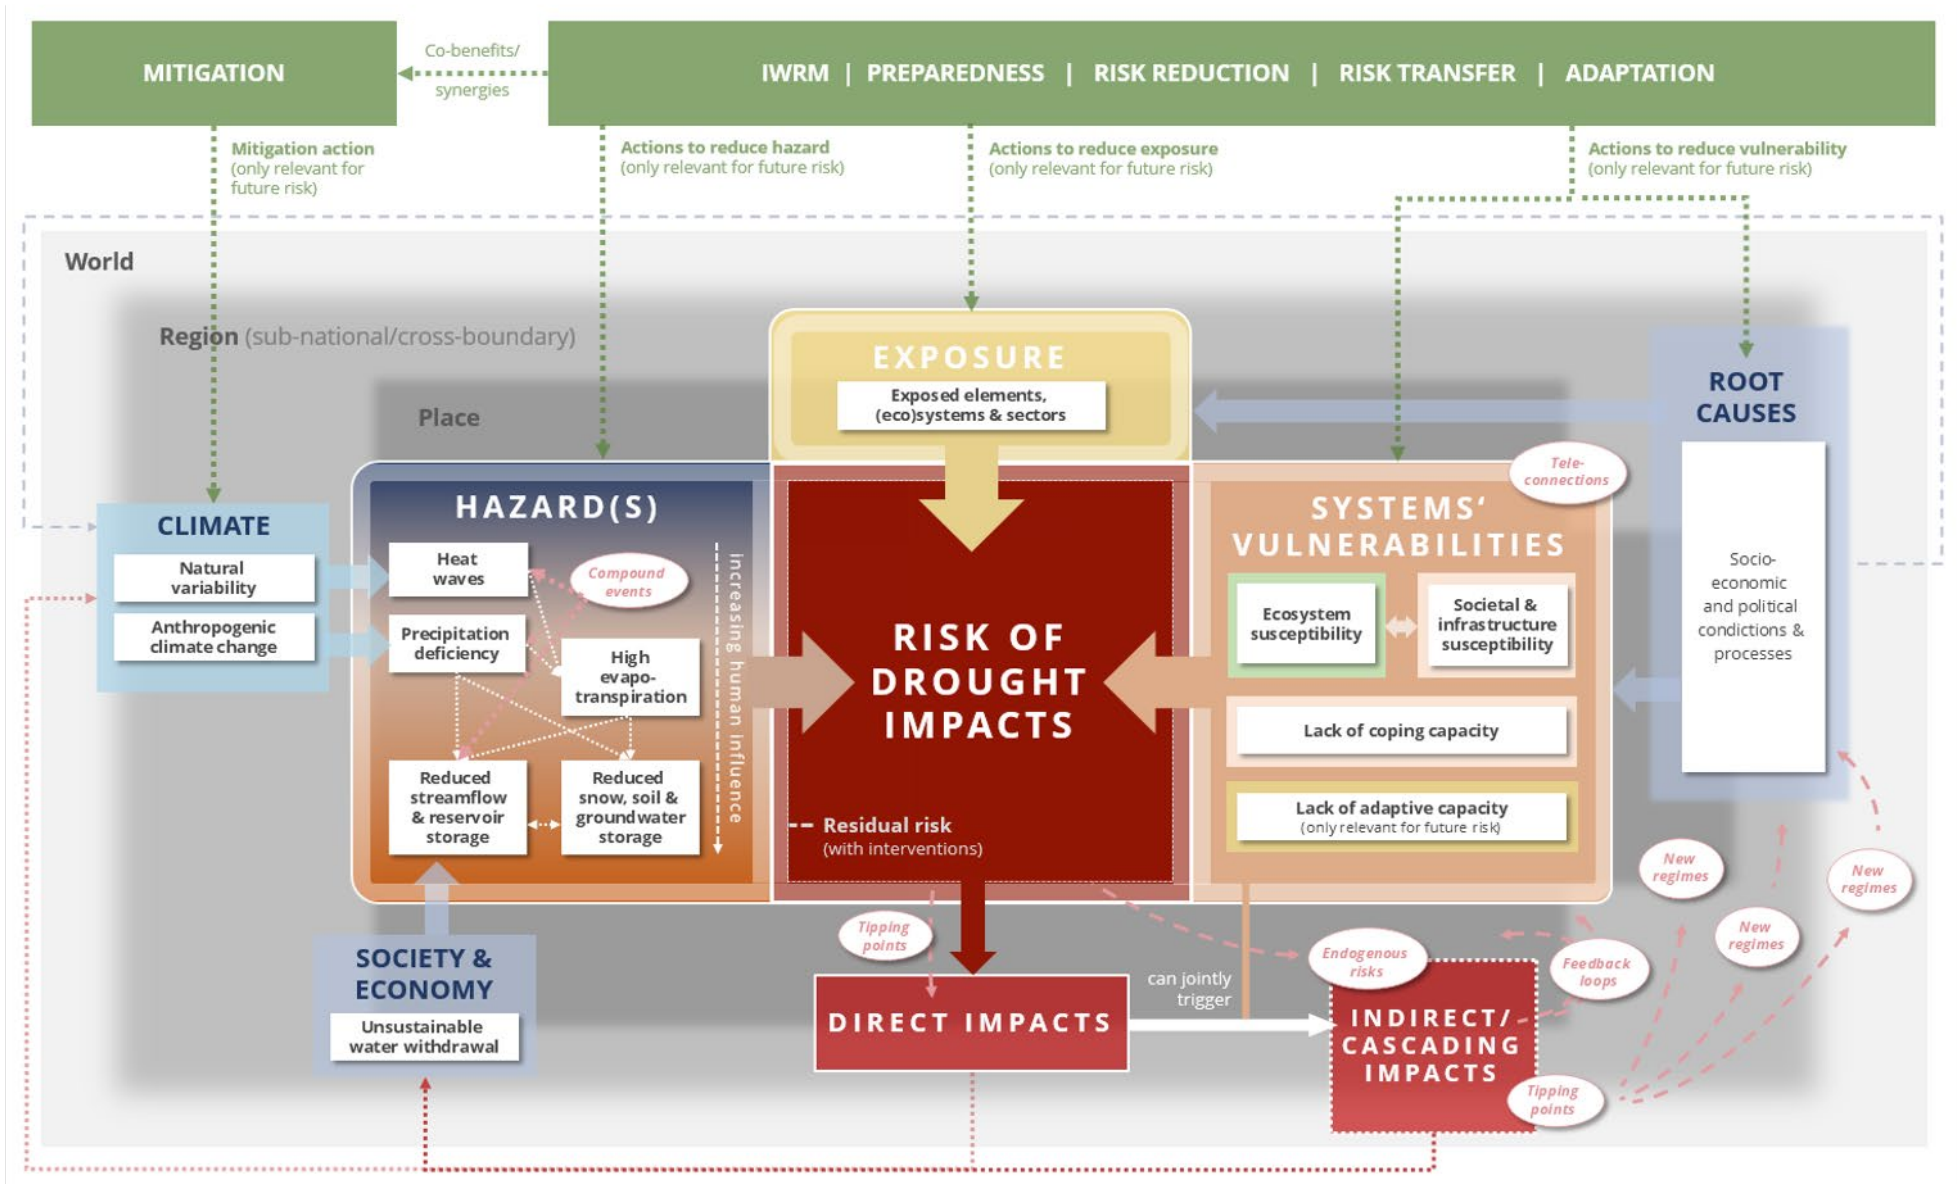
MITIGATION

Co-benefits/ synergies

IWRM | PREPAREDNESS | RISK REDUCTION | RISK TRANSFER | ADAPTATION

Mitigation action (only relevant for future risk)

Actions to reduce hazard (only relevant for future risk)

Actions to reduce exposure (only relevant for future risk)

Actions to reduce vulnerability (only relevant for future risk)

World

Region (sub-national/cross-boundary)

Place

EXPOSURE

Exposed elements, (eco)systems & sectors

ROOT CAUSES

Socio-economic and political conditions & processes

CLIMATE

Natural variability

Anthropogenic climate change

HAZARD(S)

Heat waves

Compound events

Precipitation deficiency

High evapo-transpiration

Reduced streamflow & reservoir storage

Reduced snow, soil & groundwater storage

Increasing human influence

RISK OF DROUGHT IMPACTS

Residual risk (with interventions)

Tele-connections

SYSTEMS' VULNERABILITIES

Ecosystem susceptibility

Societal & infrastructure susceptibility

Lack of coping capacity

Lack of adaptive capacity (only relevant for future risk)

SOCIETY & ECONOMY

Unsustainable water withdrawal

Tipping points

DIRECT IMPACTS

can jointly trigger

Endogenous risks

INDIRECT/ CASCADING IMPACTS

Feedback loops

New regimes

New regimes

New regimes

Tipping points